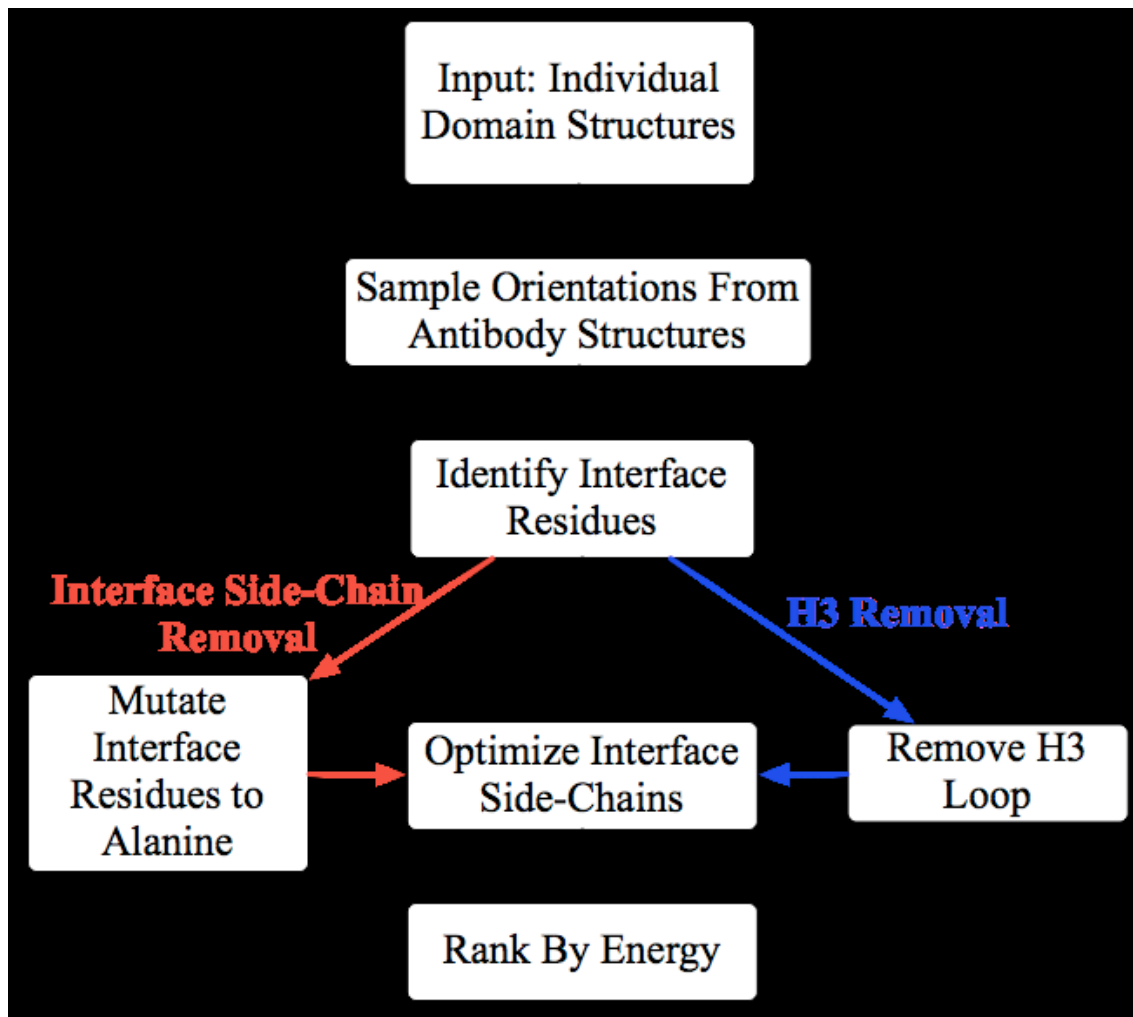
Input: Individual Domain Structures

Sample Orientations From Antibody Structures

Identify Interface Residues

Interface Side-Chain Removal

H3 Removal

Mutate Interface Residues to Alanine

Optimize Interface Side-Chains

Remove H3 Loop

Rank By Energy